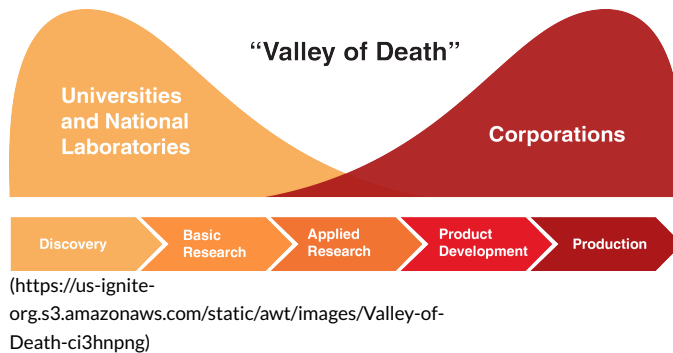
"Valley of Death"

Universities and National Laboratories

Corporations

Discovery

Basic Research

Applied Research

Product Development

Production

(https://us-ignite-org.s3.amazonaws.com/static/awt/images/Valley-of-Death-ci3hnpng)